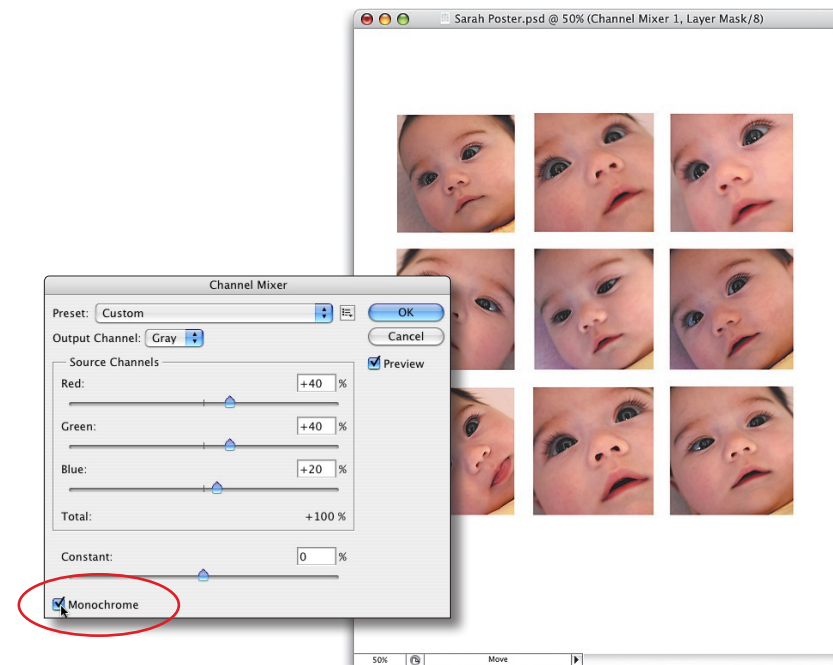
Sarah Poster.psd @ 50% (Channel Mixer 1, Layer Mask/8)

Channel Mixer

Preset: Custom

OK

Cancel

Output Channel: Gray

Preview

Source Channels

Red: +40 %

Green: +40 %

Blue: +20 %

Total: +100 %

Constant: 0 %

Monochrome

50%

Move